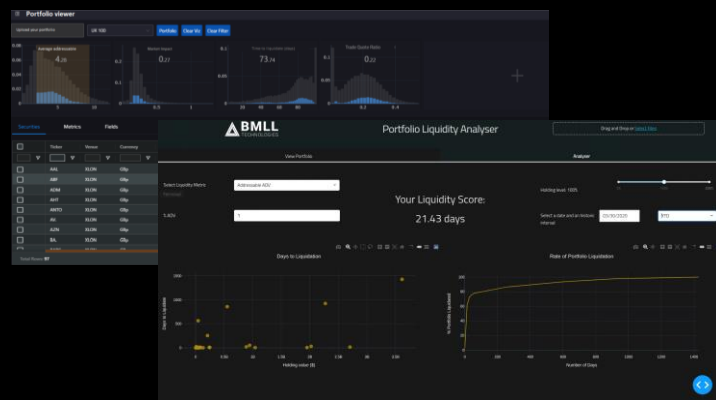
Portfolio viewer

Upload your portfolio

UK 100

Portfolio

Clear Vis

Clear Filter

Average addressable

4.20

Market impact

0.27

Time to liquidation (days)

73.74

Trade Quote Ratio

0.22

Securities

Metrics

Fields

Ticker

Venue

Currency

AAL

XLON

GBp

ABF

XLON

GBp

ADM

XLON

GBp

AHT

XLON

GBp

ANTO

XLON

GBp

AV

XLON

GBp

AZN

XLON

GBp

BA.

XLON

GBp

Total Rows: 97

BMLL TECHNOLOGIES

Portfolio Liquidity Analyser

Drag and Drop or Select Files

View Portfolio

Analyse

Select Liquidity Metric

Addressable ADV

5.ADv

1

Your Liquidity Score:

21.43 days

Holding level: 100%

Select a date and an lookup interval

03/30/2020

3M

Days to Liquidation

Days to Liquidation

Holding value ($)

Rate of Portfolio Liquidation

% Portfolio Liquidated

Number of Days